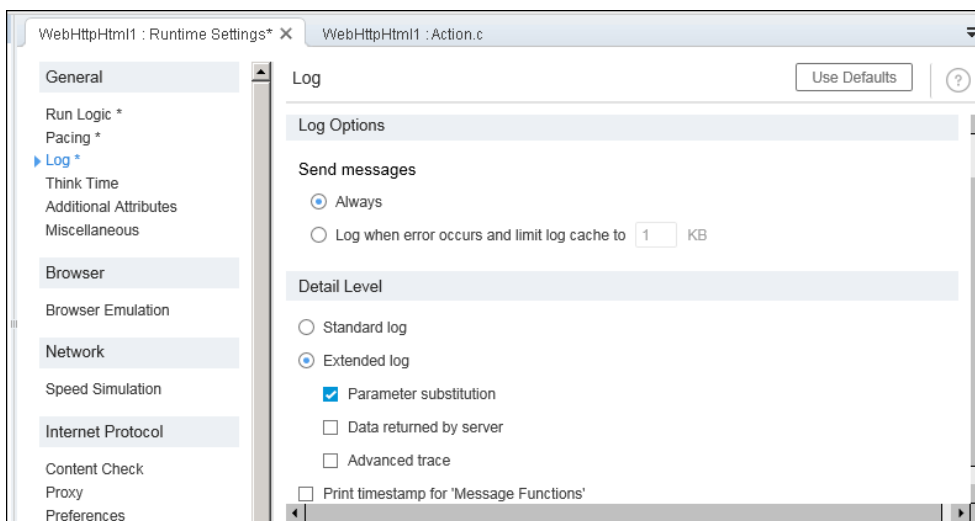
WebHttpHtml1 : Runtime Settings* ✕ WebHttpHtml1 : Action.c

General

Run Logic *
Pacing *
Log *
Think Time
Additional Attributes
Miscellaneous

Browser

Browser Emulation

Network

Speed Simulation

Internet Protocol

Content Check
Proxy
Preferences

Log

Use Defaults

?

Log Options

Send messages

Always

Log when error occurs and limit log cache to 1 KB

Detail Level

Standard log

Extended log

Parameter substitution

Data returned by server

Advanced trace

Print timestamp for 'Message Functions'